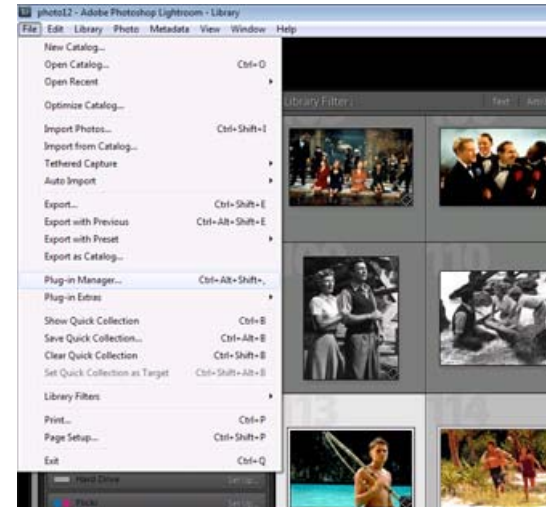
photo12 - Adobe Photoshop Lightroom - Library
File Edit Library Photo Metadata View Window Help

New Catalog...
Open Catalog... Ctrl+O
Open Recent
Optimize Catalog...
Import Photos... Ctrl+Shift+I
Import from Catalog...
Tethered Capture
Auto Import
Export... Ctrl+Shift+E
Export with Previous Ctrl+Alt+Shift+E
Export with Preset
Export as Catalog...
Plug-in Manager... Ctrl+Alt+Shift+,
Plug-in Extras
Show Quick Collection Ctrl+B
Save Quick Collection... Ctrl+Alt+B
Clear Quick Collection Ctrl+Shift+B
Set Quick Collection as Target Ctrl+Shift+Alt+B
Library Filters
Print... Ctrl+P
Page Setup... Ctrl+Shift+P
Exit Ctrl+Q

Library Filter: Text
Hard Drive
Picks